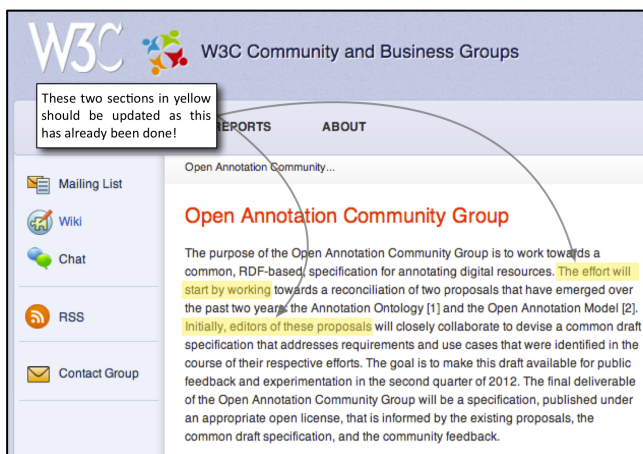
W3C

W3C Community and Business Groups

These two sections in yellow should be updated as this has already been done!

REPORTS ABOUT

Mailing List

Wiki

Chat

RSS

Contact Group

Open Annotation Community...

Open Annotation Community Group

The purpose of the Open Annotation Community Group is to work towards a common, RDF-based, specification for annotating digital resources. The effort will start by working towards a reconciliation of two proposals that have emerged over the past two years the Annotation Ontology [1] and the Open Annotation Model [2]. Initially, editors of these proposals will closely collaborate to devise a common draft specification that addresses requirements and use cases that were identified in the course of their respective efforts. The goal is to make this draft available for public feedback and experimentation in the second quarter of 2012. The final deliverable of the Open Annotation Community Group will be a specification, published under an appropriate open license, that is informed by the existing proposals, the common draft specification, and the community feedback.